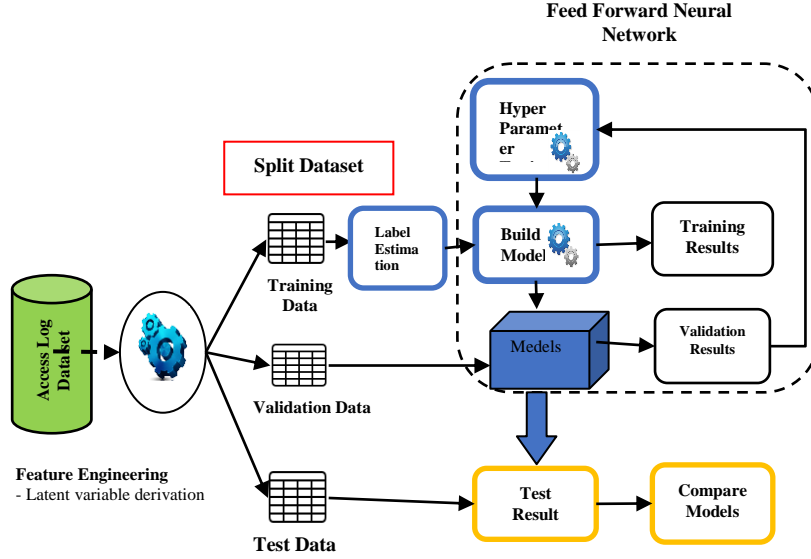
Feed Forward Neural Network

Split Dataset

Access Log Dataset

Training Data

Label Estimation

Hyper Paramet er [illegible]

Build Model

Training Results

Medels

Validation Results

Validation Data

Feature Engineering
- Latent variable derivation

Test Result

Compare Models

Test Data